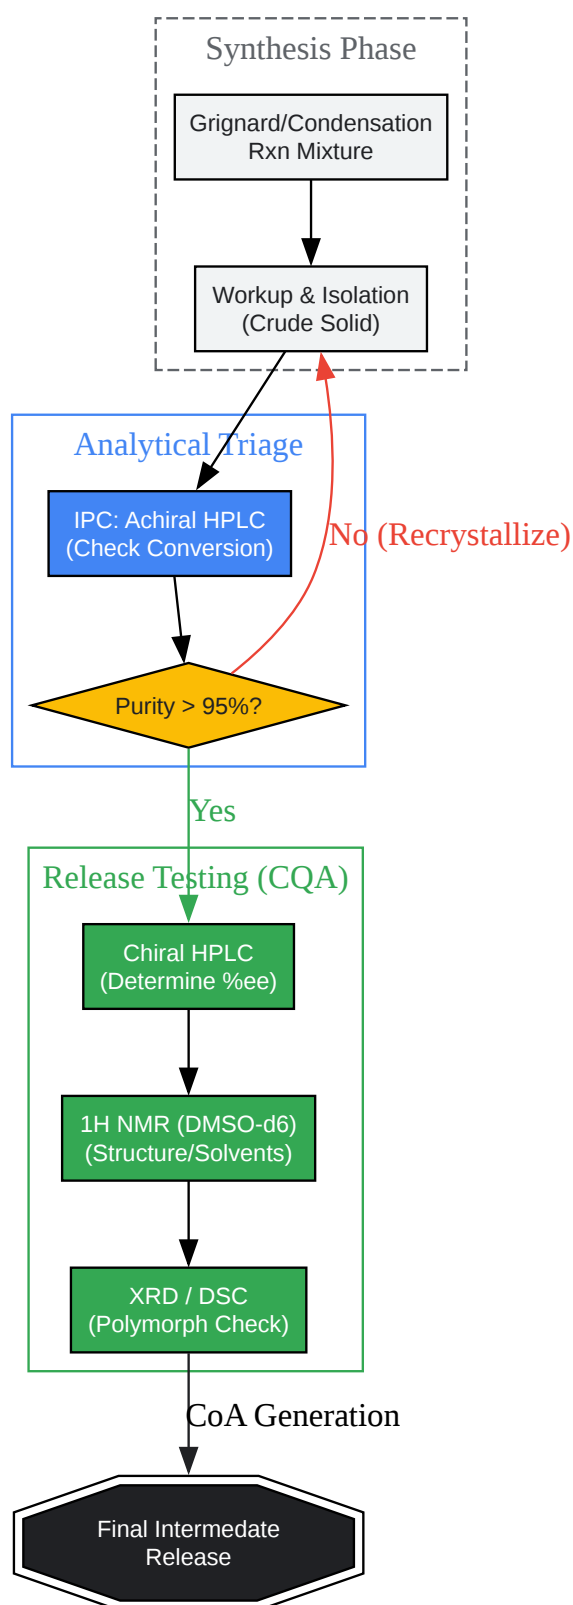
Synthesis Phase

Grignard/Condensation Rxn Mixture

Workup & Isolation (Crude Solid)

Analytical Triage

IPC: Achiral HPLC (Check Conversion)

No (Recrystallize)

Purity > 95%?

Yes

Release Testing (CQA)

Chiral HPLC (Determine %ee)

1H NMR (DMSO-d6) (Structure/Solvents)

XRD / DSC (Polymorph Check)

CoA Generation

Final Intermediate Release